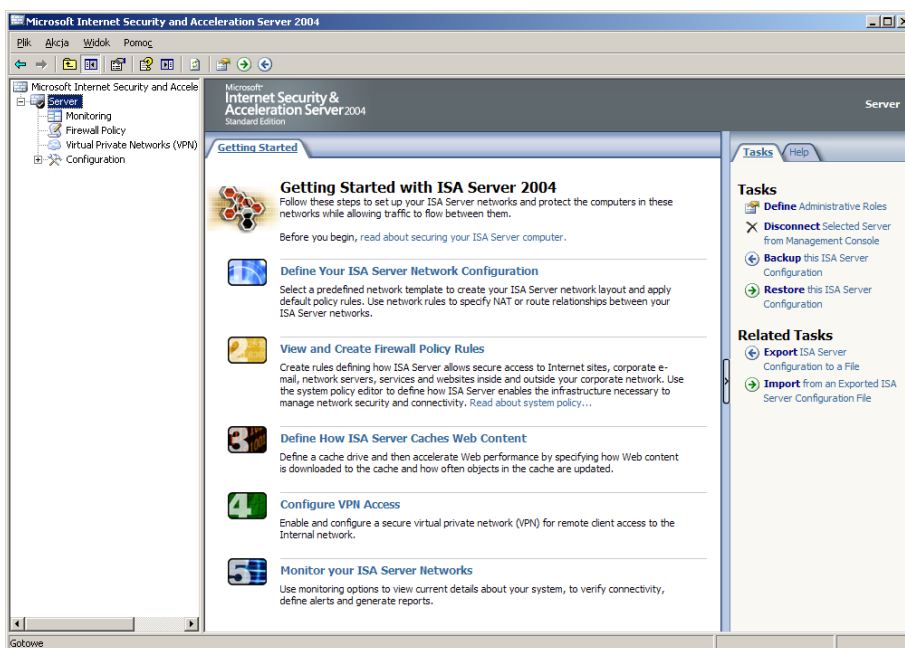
Microsoft Internet Security and Acceleration Server 2004

Plik Akcja Widok Pomoc

Microsoft Internet Security and Accele
Server
Monitoring
Firewall Policy
Virtual Private Networks (VPN)
Configuration

Microsoft Internet Security & Acceleration Server 2004 Standard Edition

Server

Getting Started

Getting Started with ISA Server 2004

Follow these steps to set up your ISA Server networks and protect the computers in these networks while allowing traffic to flow between them.

Before you begin, read about securing your ISA Server computer.

Define Your ISA Server Network Configuration

Select a predefined network template to create your ISA Server network layout and apply default policy rules. Use network rules to specify NAT or route relationships between your ISA Server networks.

View and Create Firewall Policy Rules

Create rules defining how ISA Server allows secure access to Internet sites, corporate e-mail, network servers, services and websites inside and outside your corporate network. Use the system policy editor to define how ISA Server enables the infrastructure necessary to manage network security and connectivity. Read about system policy...

Define How ISA Server Caches Web Content

Define a cache drive and then accelerate Web performance by specifying how Web content is downloaded to the cache and how often objects in the cache are updated.

Configure VPN Access

Enable and configure a secure virtual private network (VPN) for remote client access to the Internal network.

Monitor your ISA Server Networks

Use monitoring options to view current details about your system, to verify connectivity, define alerts and generate reports.

Tasks Help

Tasks

Define Administrative Roles

Disconnect Selected Server from Management Console

Backup this ISA Server Configuration

Restore this ISA Server Configuration

Related Tasks

Export ISA Server Configuration to a File

Import from an Exported ISA Server Configuration File

Gotowe